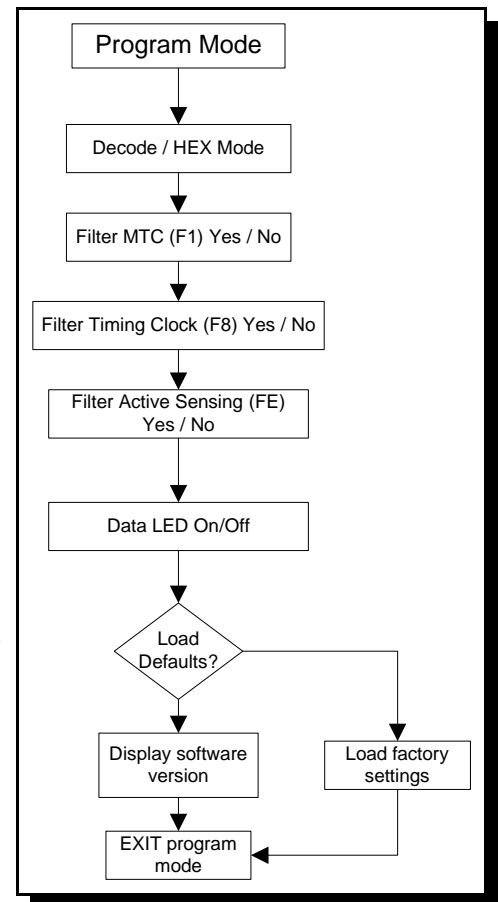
Program Mode

Decode / HEX Mode

Filter MTC (F1) Yes / No

Filter Timing Clock (F8) Yes / No

Filter Active Sensing (FE) Yes / No

Data LED On/Off

Load Defaults?

Display software version

Load factory settings

EXIT program mode